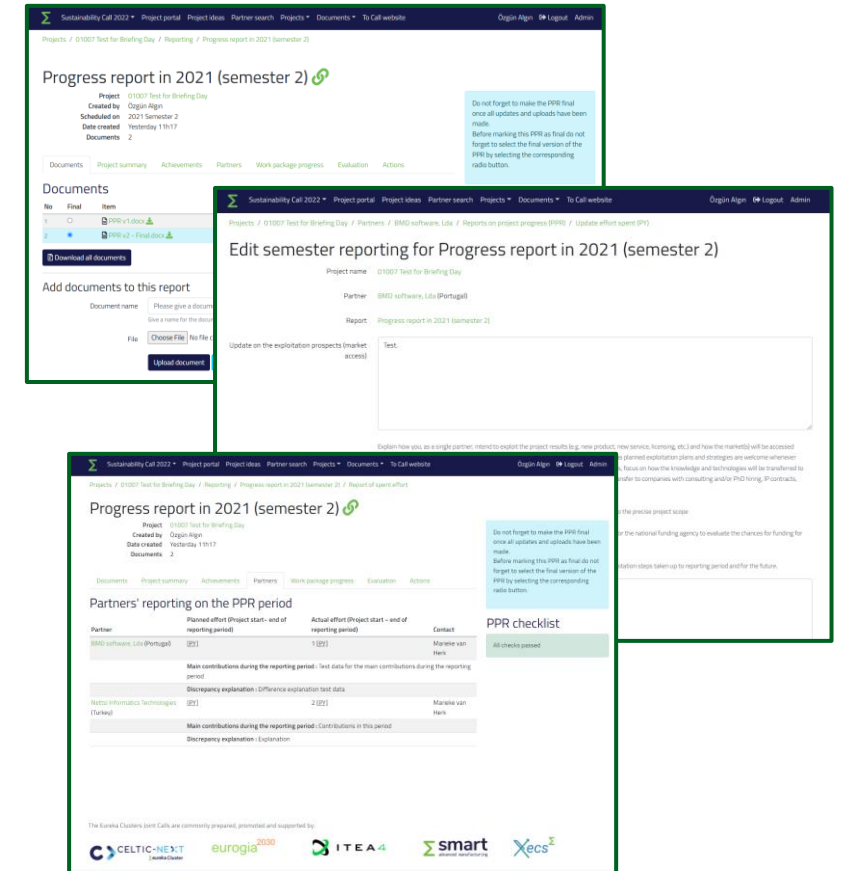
Σ Sustainability Call 2022 ▾ Project portal Project ideas Partner search Projects ▾ Documents ▾ To Call website Özgün Algin Logout Admin

Projects / 01007 Test for Briefing Day / Reporting / Progress report in 2021 (semester 2)

Progress report in 2021 (semester 2)

Project 01007 Test for Briefing Day
Created by Özgün Algin
Scheduled on 2021 Semester 2
Date created Yesterday 11h17
Documents 2

Do not forget to make the PPR final once all updates and uploads have been made.
Before marking this PPR as final do not forget to select the final version of the PPR by selecting the corresponding radio button.

Documents Project summary Achievements Partners Work package progress Evaluation Actions

Documents

| No | Final | Item |
|---|---|---|
| 1 | ○ | PPR v1.docx |
| 2 | ● | PPR v2 - Final.docx |

Download all documents

Add documents to this report

Document name Please give a docum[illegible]
Give a name for the docu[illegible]

File Choose File No file c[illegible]

Upload document

Σ Sustainability Call 2022 ▾ Project portal Project ideas Partner search Projects ▾ Documents ▾ To Call website Özgün Algin Logout Admin

Projects / 01007 Test for Briefing Day / Partners / BMD software, Lda / Reports on project progress (PPR) / Update effort spent (PY)

Edit semester reporting for Progress report in 2021 (semester 2)

Project name 01007 Test for Briefing Day

Partner BMD software, Lda (Portugal)

Report Progress report in 2021 (semester 2)

Update on the exploitation prospects (market access)

Test

Explain how you, as a single partner, intend to exploit the project results (e.g. new product, new service, licensing, etc.) and how the market(s) will be accessed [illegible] planned exploitation plans and strategies are welcome whenever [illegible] focus on how the knowledge and technologies will be transferred to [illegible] nsfer to companies with consulting and/or PhD hiring, IP contracts, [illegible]

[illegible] to the precise project scope

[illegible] or the national funding agency to evaluate the chances for funding for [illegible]

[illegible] oitation steps taken up to reporting period and for the future.

Σ Sustainability Call 2022 ▾ Project portal Project ideas Partner search Projects ▾ Documents ▾ To Call website Özgün Algin Logout Admin

Projects / 01007 Test for Briefing Day / Reporting / Progress report in 2021 (semester 2) / Report of spent effort

Progress report in 2021 (semester 2)

Project 01007 Test for Briefing Day
Created by Özgün Algin
Date created Yesterday 11h17
Documents 2

Do not forget to make the PPR final once all updates and uploads have been made.
Before marking this PPR as final do not forget to select the final version of the PPR by selecting the corresponding radio button.

Documents Project summary Achievements Partners Work package progress Evaluation Actions

Partners' reporting on the PPR period

| Partner | Planned effort (Project start - end of reporting period) | Actual effort (Project start - end of reporting period) | Contact |
|---|---|---|---|
| BMD software, Lda (Portugal) | [PY] | 1 [PY] | Marieke van Herk |
| | Main contributions during the reporting period : Test data for the main contributions during the reporting period | | |
| | Discrepancy explanation : Difference explanation test data | | |
| Netsol Informatics Technologies (Turkey) | [PY] | 2 [PY] | Marieke van Herk |
| | Main contributions during the reporting period : Contributions in this period | | |
| | Discrepancy explanation : Explanation | | |

PPR checklist

All checks passed

The Eureka Clusters Joint Calls are commonly prepared, promoted and supported by:

CELTIC-NEXT Eureka Cluster eurogia2030 ITEA4 Σ smart advanced manufacturing Xecs